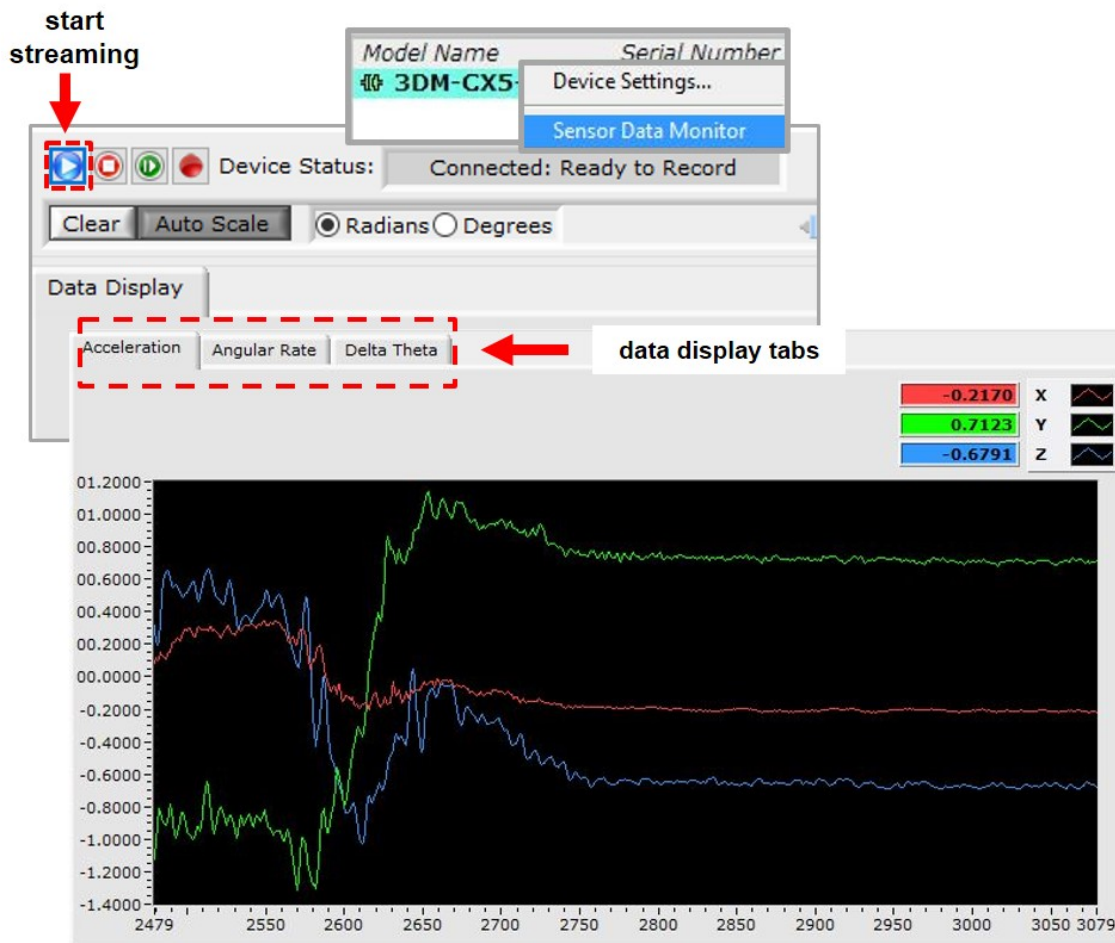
start streaming

Model Name
Serial Number
3DM-CX5-
Device Settings...
Sensor Data Monitor

Device Status: Connected: Ready to Record

Clear
Auto Scale
Radians
Degrees

Data Display

Acceleration
Angular Rate
Delta Theta

data display tabs

-0.2170 X
0.7123 Y
-0.6791 Z

01.2000
01.0000
00.8000
00.6000
00.4000
00.2000
00.0000
-0.2000
-0.4000
-0.6000
-0.8000
-1.0000
-1.2000
-1.4000

2479
2550
2600
2650
2700
2750
2800
2850
2900
2950
3000
3050
3079